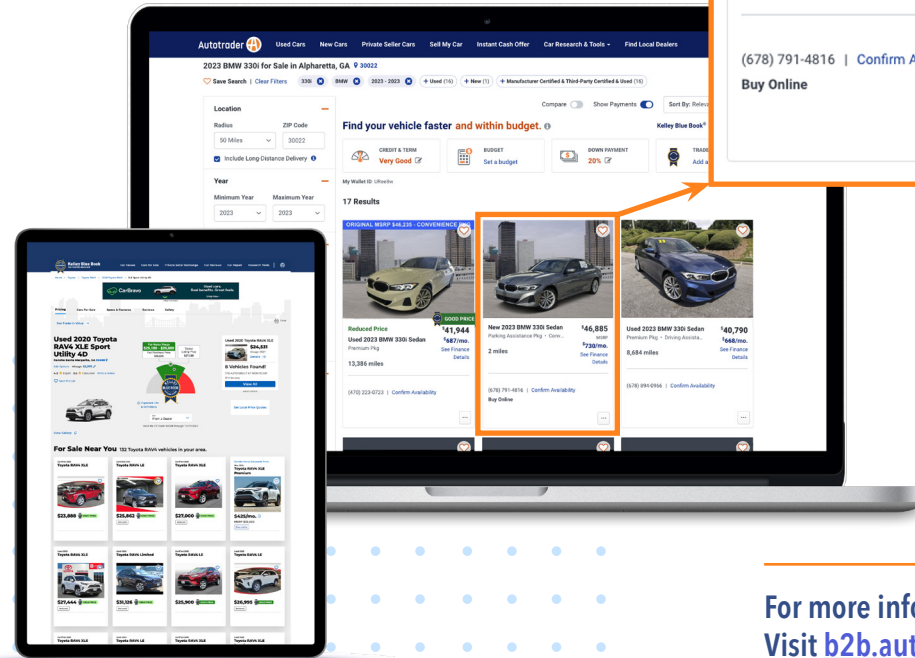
(678) 791-4816 | Confirm A

Buy Online

Autotrader

Used Cars New Cars Private Seller Cars Sell My Car Instant Cash Offer Car Research & Tools Find Local Dealers

2023 BMW 330i for Sale in Alpharetta, GA 30022

Save Search | Clear Filters 330i BMW 2023 - 2023 + Used (16) + New (1) + Manufacturer Certified & Third-Party Certified & Used (16)

Compare Show Payments Sort By: Relev

Location

Radius ZIP Code

50 Miles 30022

Include Long-Distance Delivery

Year

Minimum Year Maximum Year

2023 2023

Find your vehicle faster and within budget.

Kelley Blue Book

CREDIT & TERM Very Good

BUDGET Set a budget

DOWN PAYMENT 20%

TRADE Add a

My Wallet ID: URxeIbx

17 Results

ORIGINAL MSRP $48,235 - CONVENIENCE

GOOD PRICE

Reduced Price

Used 2023 BMW 330i Sedan $41,944

Premium Pkg $687/mo.

See Finance Details

13,386 miles

(470) 223-0723 | Confirm Availability

New 2023 BMW 330i Sedan $46,885

Parking Assistance Pkg • Conv... MSRP

$730/mo.

2 miles See Finance Details

(678) 791-4816 | Confirm Availability

Buy Online

Used 2023 BMW 330i Sedan $40,790

Premium Pkg • Driving Assista... $668/mo.

8,684 miles See Finance Details

(678) 894-0966 | Confirm Availability

Kelley Blue Book

CarBravo

Used 2020 Toyota RAV4 XLE Sport Utility 4D

Used 2020 Toyota RAV4 XLE $24,531

8 Vehicles Found!

View All

For Sale Near You 132 Toyota RAV4 vehicles in your area.

Toyota RAV4 XLE

Toyota RAV4 LE

Toyota RAV4 XLE

Toyota RAV4 XLE Premium

$23,888 $25,842 $27,000 $425/mo.

Toyota RAV4 XLE

Toyota RAV4 Limited

Toyota RAV4 LE

Toyota RAV4 LE

$27,444 $31,126 $25,900 $26,995

Toyota RAV4 XLE Toyota RAV4 LE Toyota RAV4 XLE

For more info
Visit b2b.aut